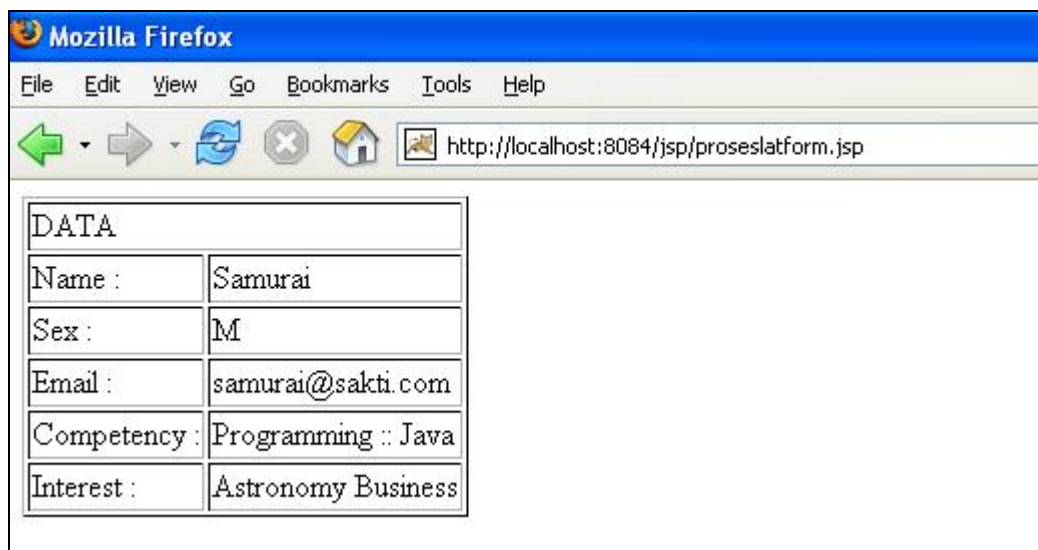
Mozilla Firefox

File Edit View Go Bookmarks Tools Help

http://localhost:8084/jsp/proseslatform.jsp

| DATA | |
|---|---|
| Name : | Samurai |
| Sex : | M |
| Email : | samurai@sakti.com |
| Competency : | Programming :: Java |
| Interest : | Astronomy Business |